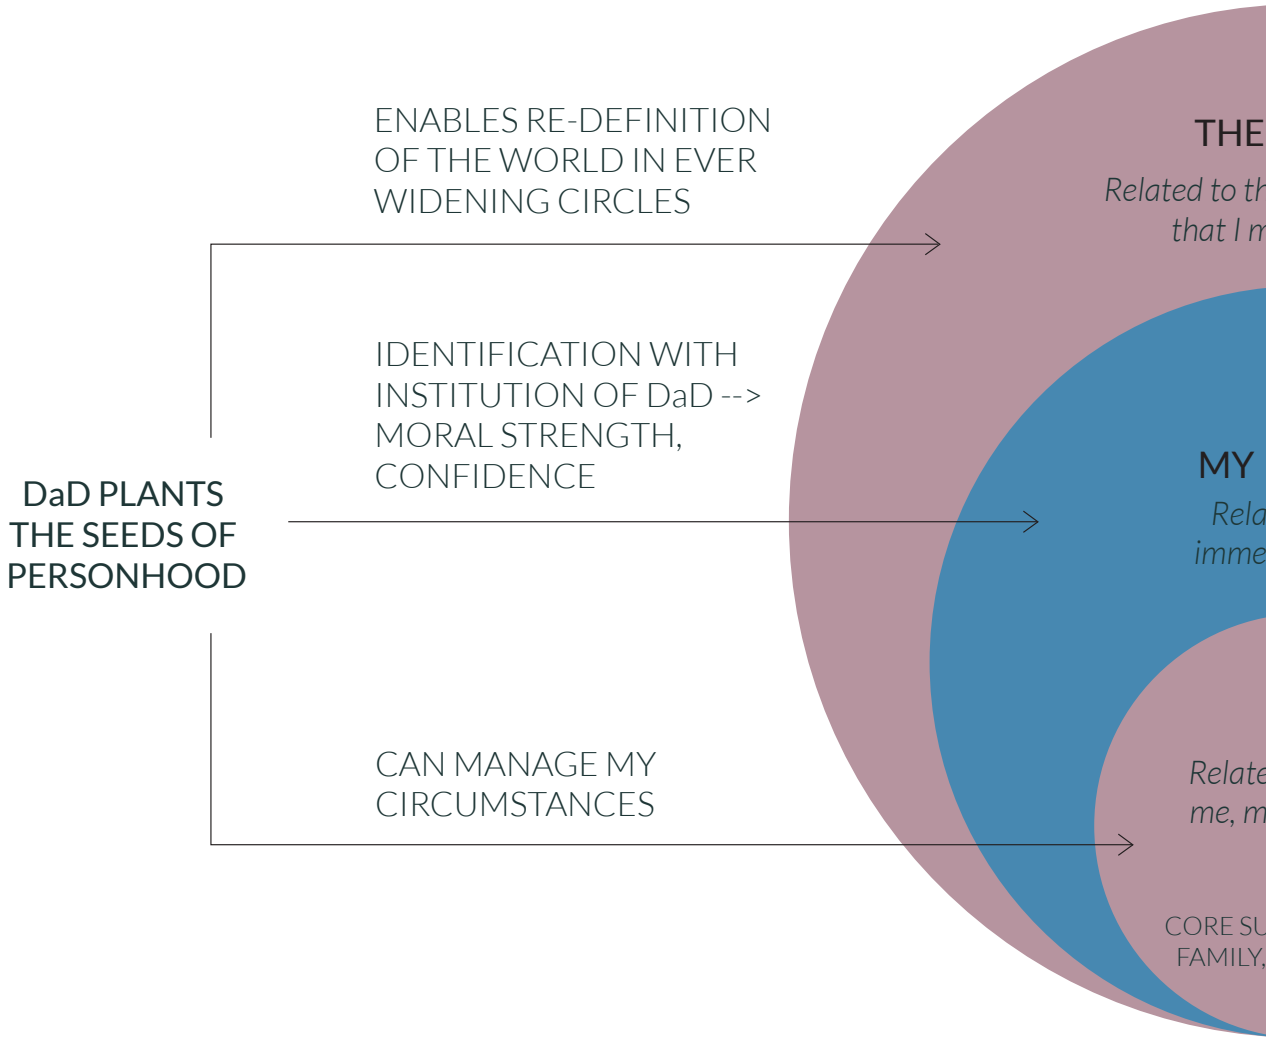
ENABLES RE-DEFINITION OF THE WORLD IN EVER WIDENING CIRCLES

IDENTIFICATION WITH INSTITUTION OF DaD --> MORAL STRENGTH, CONFIDENCE

DaD PLANTS THE SEEDS OF PERSONHOOD

CAN MANAGE MY CIRCUMSTANCES

THE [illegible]

Related to th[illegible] that I m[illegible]

MY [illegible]

Rela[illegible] imme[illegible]

Relate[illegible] me, m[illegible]

CORE SU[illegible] FAMILY,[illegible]